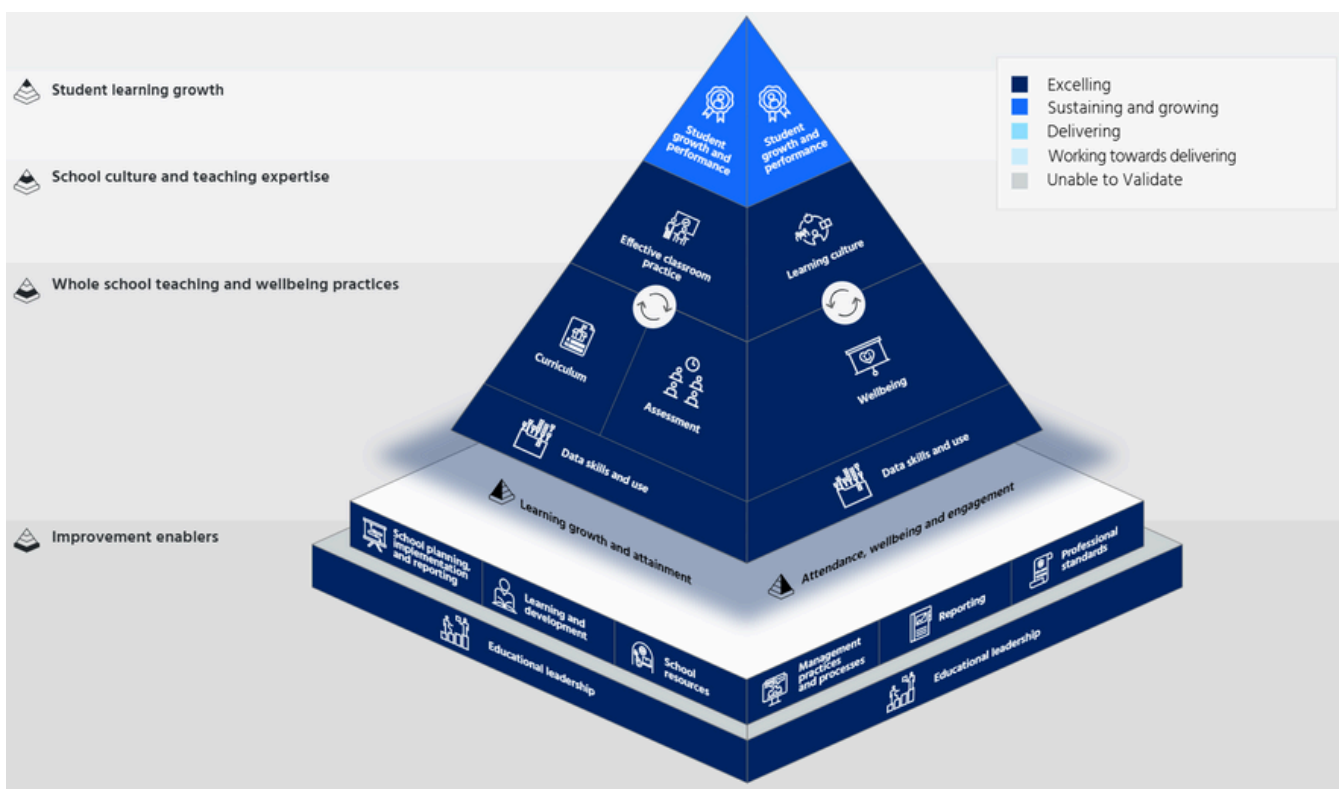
Student learning growth

School culture and teaching expertise

Whole school teaching and wellbeing practices

Improvement enablers

Excelling
Sustaining and growing
Delivering
Working towards delivering
Unable to Validate

Student growth and performance

Student growth and performance

Effective classroom practice

Learning culture

Curriculum

Assessment

Wellbeing

Data skills and use

Data skills and use

Learning growth and attainment

Attendance, wellbeing and engagement

School planning, implementation and reporting

Learning and development

School resources

Management practices and processes

Reporting

Professional standards

Educational leadership

Educational leadership